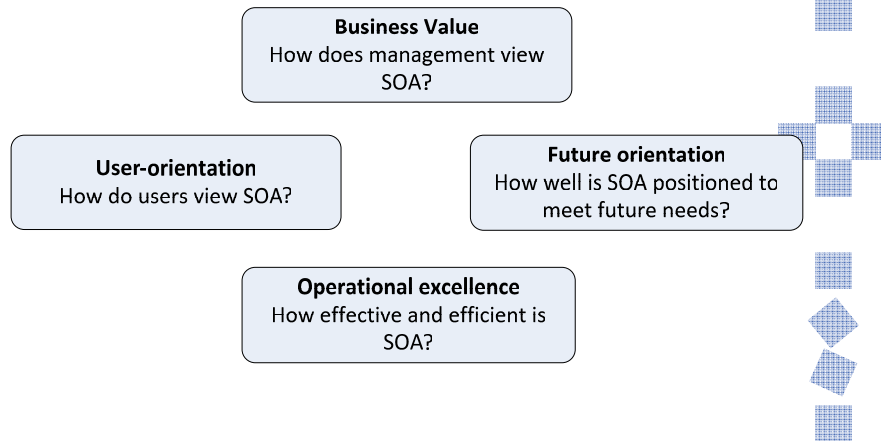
**Business Value**
How does management view SOA?

**User-orientation**
How do users view SOA?

**Future orientation**
How well is SOA positioned to meet future needs?

**Operational excellence**
How effective and efficient is SOA?